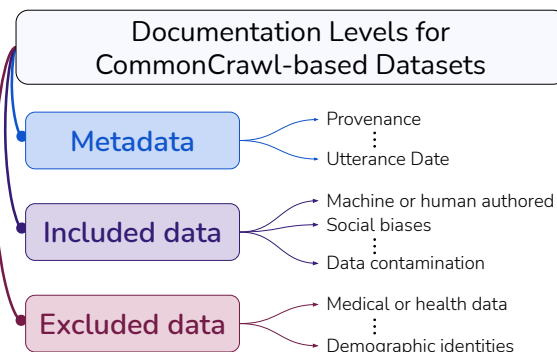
Documentation Levels for CommonCrawl-based Datasets

Metadata
Provenance
⋮
Utterance Date

Included data
Machine or human authored
Social biases
⋮
Data contamination

Excluded data
Medical or health data
⋮
Demographic identities